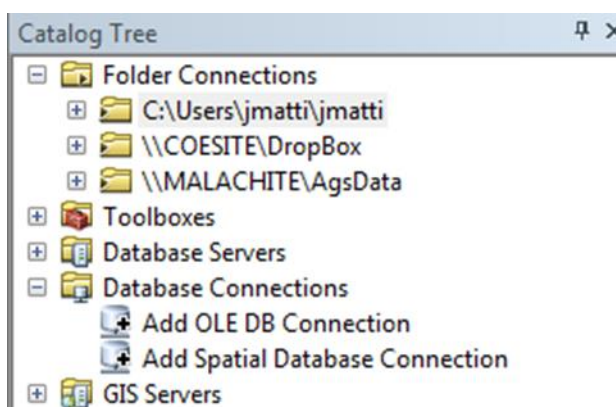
Catalog Tree

Folder Connections
C:\Users\jmatti\jmatti
\\COESITE\DropBox
\\MALACHITE\AgsData
Toolboxes
Database Servers
Database Connections
Add OLE DB Connection
Add Spatial Database Connection
GIS Servers